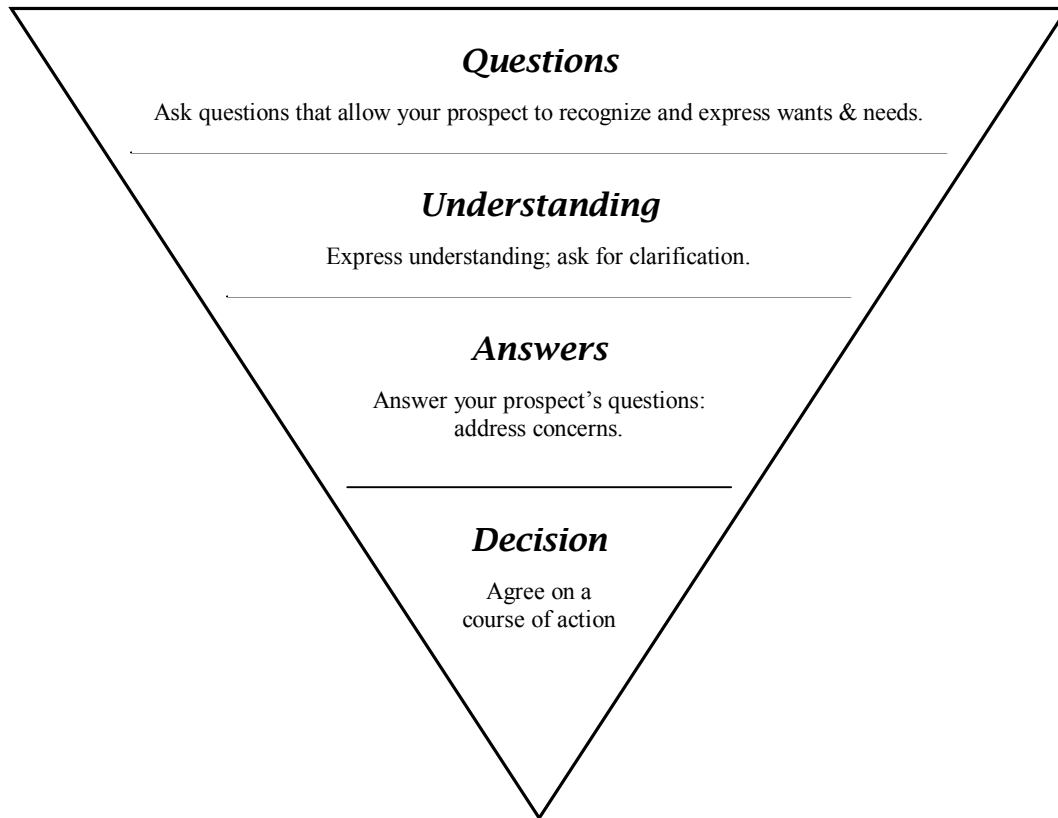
*Questions*

Ask questions that allow your prospect to recognize and express wants & needs.

*Understanding*

Express understanding; ask for clarification.

*Answers*

Answer your prospect's questions: address concerns.

*Decision*

Agree on a course of action